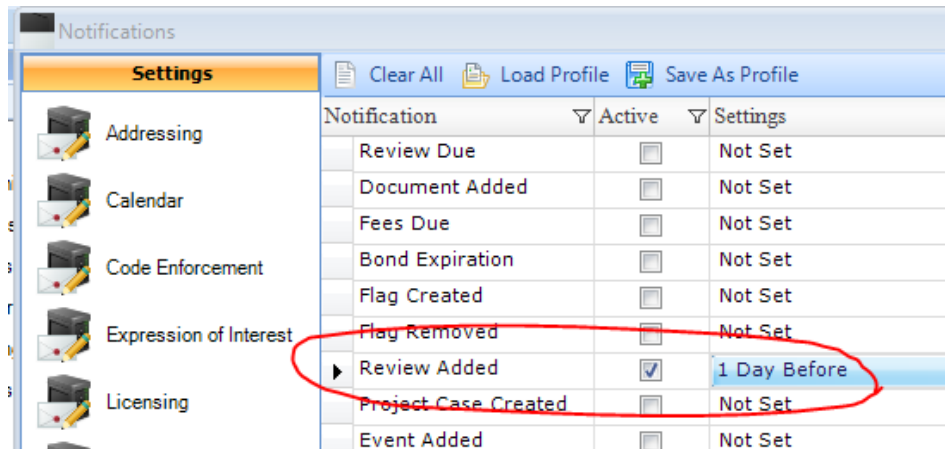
Notifications

Settings

Addressing

Calendar

Code Enforcement

Expression of Interest

Licensing

Clear All  Load Profile  Save As Profile

| Notification | Active | Settings |
|---|---|---|
| Review Due | ☐ | Not Set |
| Document Added | ☐ | Not Set |
| Fees Due | ☐ | Not Set |
| Bond Expiration | ☐ | Not Set |
| Flag Created | ☐ | Not Set |
| Flag Removed | ☐ | Not Set |
| Review Added | ☑ | 1 Day Before |
| Project Case Created | ☐ | Not Set |
| Event Added | ☐ | Not Set |